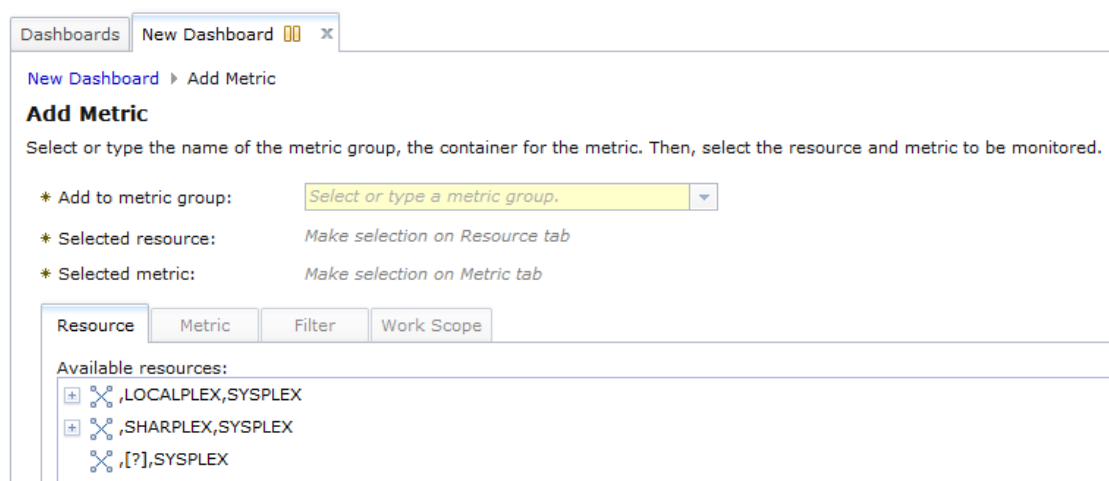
Dashboards New Dashboard ×

New Dashboard ▸ Add Metric

Add Metric

Select or type the name of the metric group, the container for the metric. Then, select the resource and metric to be monitored.

* Add to metric group: Select or type a metric group.

* Selected resource: Make selection on Resource tab

* Selected metric: Make selection on Metric tab

Resource Metric Filter Work Scope

Available resources:

,LOCALPLEX,SYSPLEX

,SHARPLEX,SYSPLEX

,[?],SYSPLEX